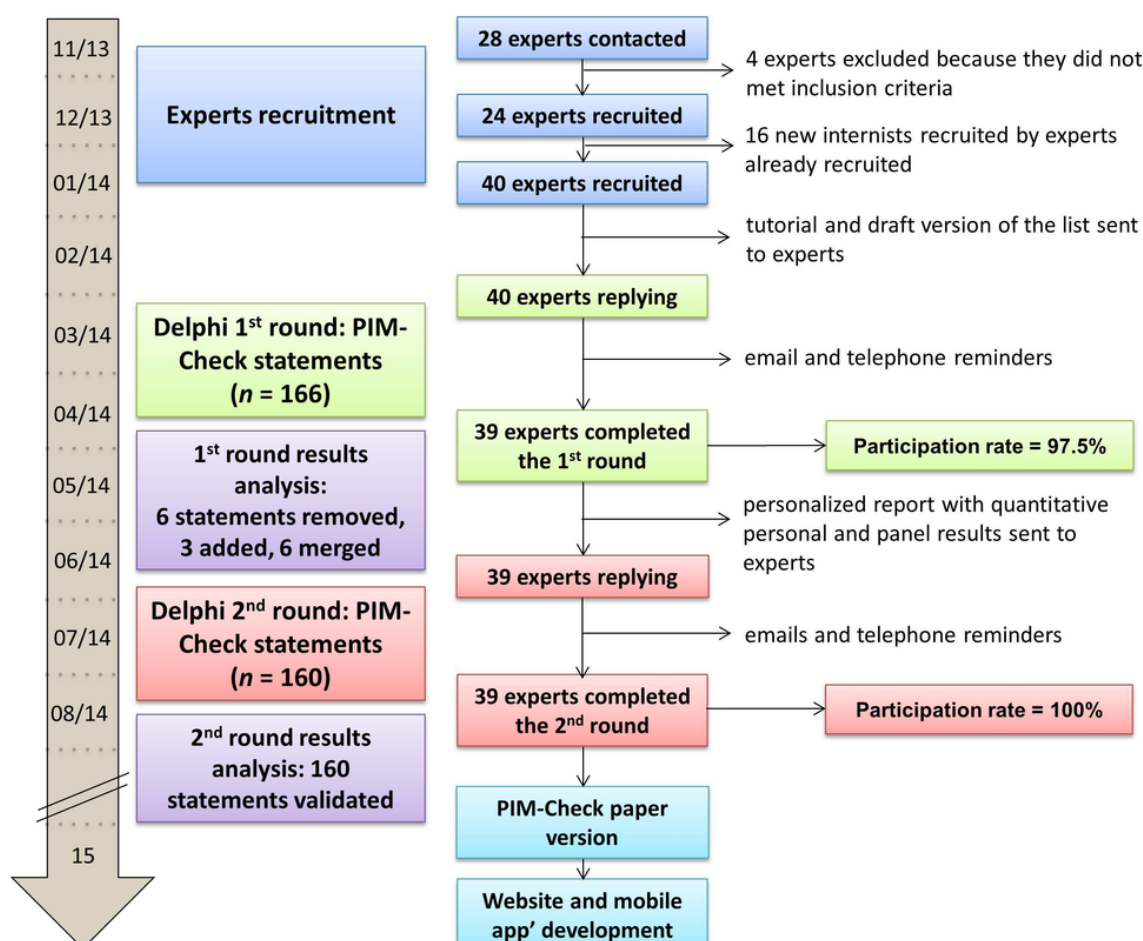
11/13

12/13

01/14

02/14

03/14

04/14

05/14

06/14

07/14

08/14

15

Experts recruitment

Delphi 1$^{st}$ round: PIM-Check statements ($n$ = 166)

1$^{st}$ round results analysis: 6 statements removed, 3 added, 6 merged

Delphi 2$^{nd}$ round: PIM-Check statements ($n$ = 160)

2$^{nd}$ round results analysis: 160 statements validated

28 experts contacted

4 experts excluded because they did not met inclusion criteria

24 experts recruited

16 new internists recruited by experts already recruited

40 experts recruited

tutorial and draft version of the list sent to experts

40 experts replying

email and telephone reminders

39 experts completed the 1$^{st}$ round

Participation rate = 97.5%

personalized report with quantitative personal and panel results sent to experts

39 experts replying

emails and telephone reminders

39 experts completed the 2$^{nd}$ round

Participation rate = 100%

PIM-Check paper version

Website and mobile app' development